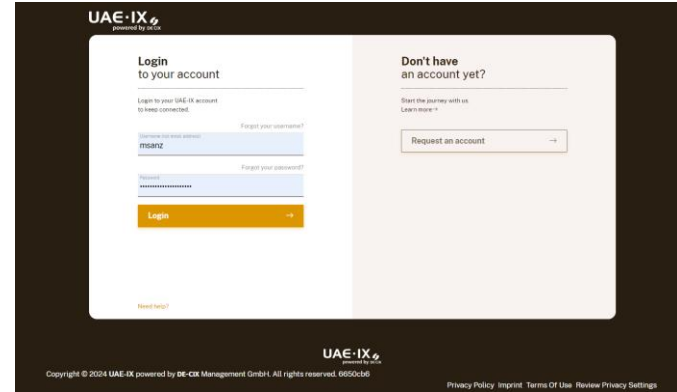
UAE·IX
powered by DE-CIX

Login
to your account

Login to your UAE-IX account to keep connected.

Forgot your username?

Username (not email address)
msanz

Forgot your password?

Password
••••••••••••••••••••••

Login →

Need help?

Don't have
an account yet?

Start the journey with us.
Learn more →

Request an account →

UAE·IX
powered by DE-CIX

Copyright © 2024 UAE-IX powered by DE-CIX Management GmbH. All rights reserved. 6650cb6

Privacy Policy Imprint Terms Of Use Review Privacy Settings